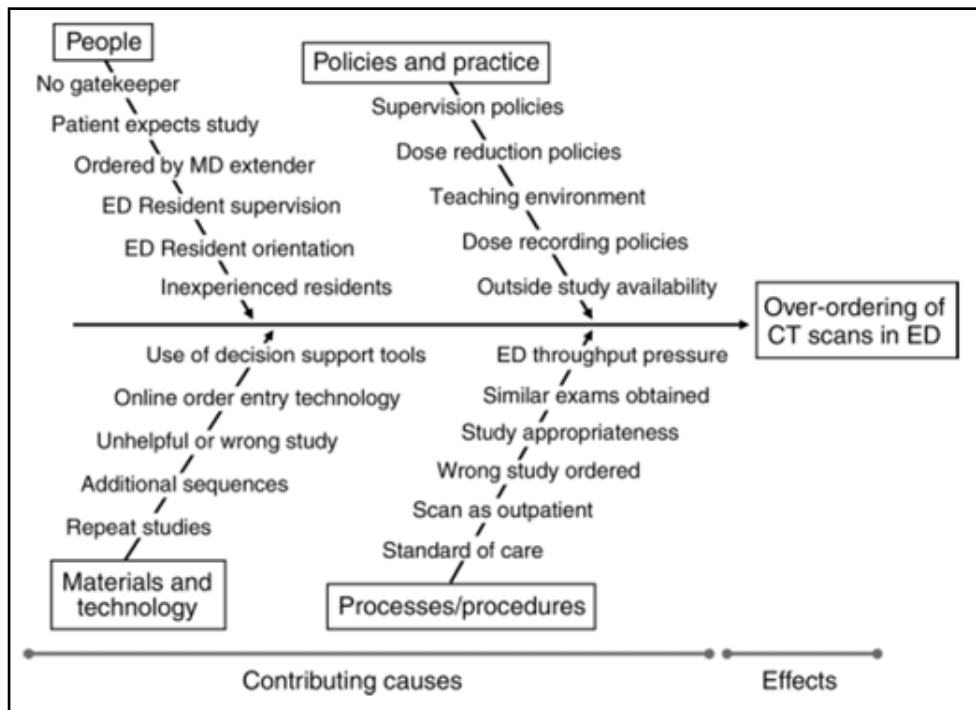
People
No gatekeeper
Patient expects study
Ordered by MD extender
ED Resident supervision
ED Resident orientation
Inexperienced residents

Policies and practice
Supervision policies
Dose reduction policies
Teaching environment
Dose recording policies
Outside study availability

Over-ordering of CT scans in ED

Use of decision support tools
Online order entry technology
Unhelpful or wrong study
Additional sequences
Repeat studies
Materials and technology

ED throughput pressure
Similar exams obtained
Study appropriateness
Wrong study ordered
Scan as outpatient
Standard of care
Processes/procedures

Contributing causes
Effects